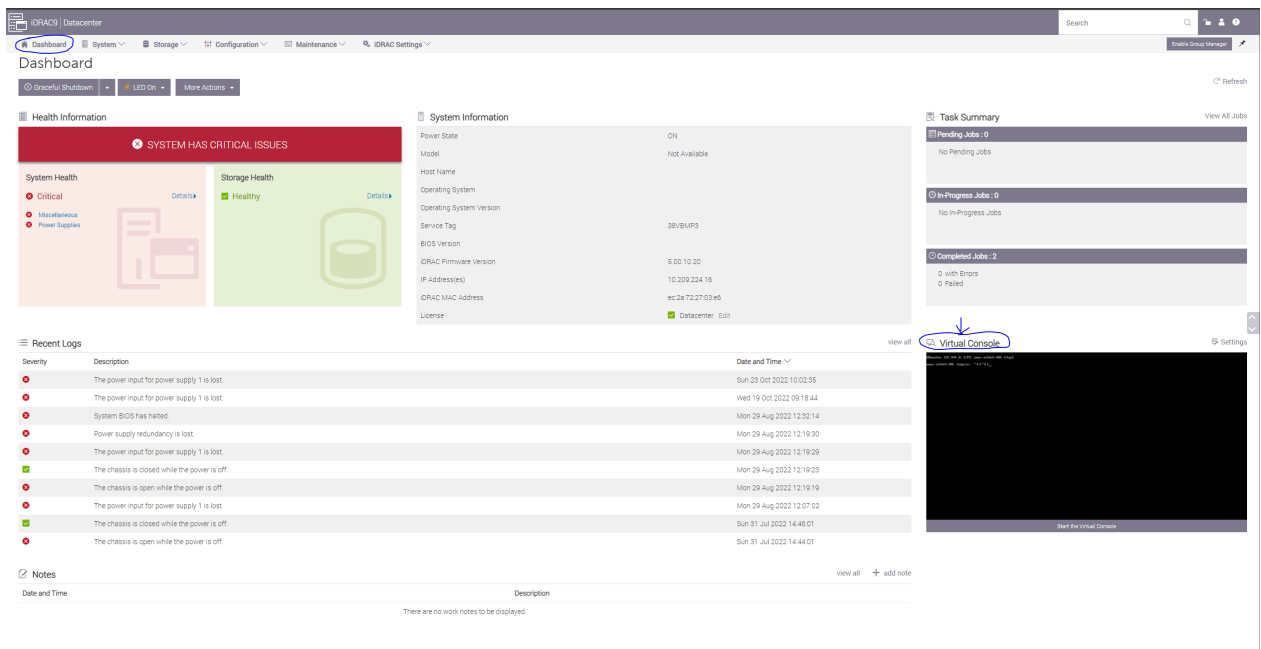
iDRAC9 | Datacenter

Search

Dashboard System Storage Configuration Maintenance iDRAC Settings

Enable Group Manager

Dashboard

Graceful Shutdown LED On More Actions

Refresh

Health Information

SYSTEM HAS CRITICAL ISSUES

System Health

Critical Details

Miscellaneous
Power Supplies

Storage Health

Healthy Details

System Information

| | |
|---|---|
| Power State | ON |
| Model | Not Available |
| Host Name | |
| Operating System | |
| Operating System Version | |
| Service Tag | 38VBMP3 |
| BIOS Version | |
| iDRAC Firmware Version | 5.00.10.20 |
| IP Address(es) | 10.209.224.16 |
| iDRAC MAC Address | ec:2a:72:27:03:e6 |
| License | Datacenter Edit |

Task Summary

View All Jobs

Pending Jobs : 0

No Pending Jobs

In-Progress Jobs : 0

No In-Progress Jobs

Completed Jobs : 2

0 with Errors
0 Failed

Recent Logs

view all

| Severity | Description | Date and Time |
|---|---|---|
| | The power input for power supply 1 is lost. | Sun 23 Oct 2022 10:02:35 |
| | The power input for power supply 1 is lost. | Wed 19 Oct 2022 09:18:44 |
| | System BIOS has halted. | Mon 29 Aug 2022 12:32:14 |
| | Power supply redundancy is lost. | Mon 29 Aug 2022 12:19:30 |
| | The power input for power supply 1 is lost. | Mon 29 Aug 2022 12:19:29 |
| | The chassis is closed while the power is off. | Mon 29 Aug 2022 12:19:23 |
| | The chassis is open while the power is off. | Mon 29 Aug 2022 12:19:19 |
| | The power input for power supply 1 is lost. | Mon 29 Aug 2022 12:07:02 |
| | The chassis is closed while the power is off. | Sun 31 Jul 2022 14:46:01 |
| | The chassis is open while the power is off. | Sun 31 Jul 2022 14:44:01 |

Virtual Console

Settings

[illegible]

Start the Virtual Console

Notes

view all + add note

| Date and Time | Description |
|---|---|
| | There are no work notes to be displayed. |